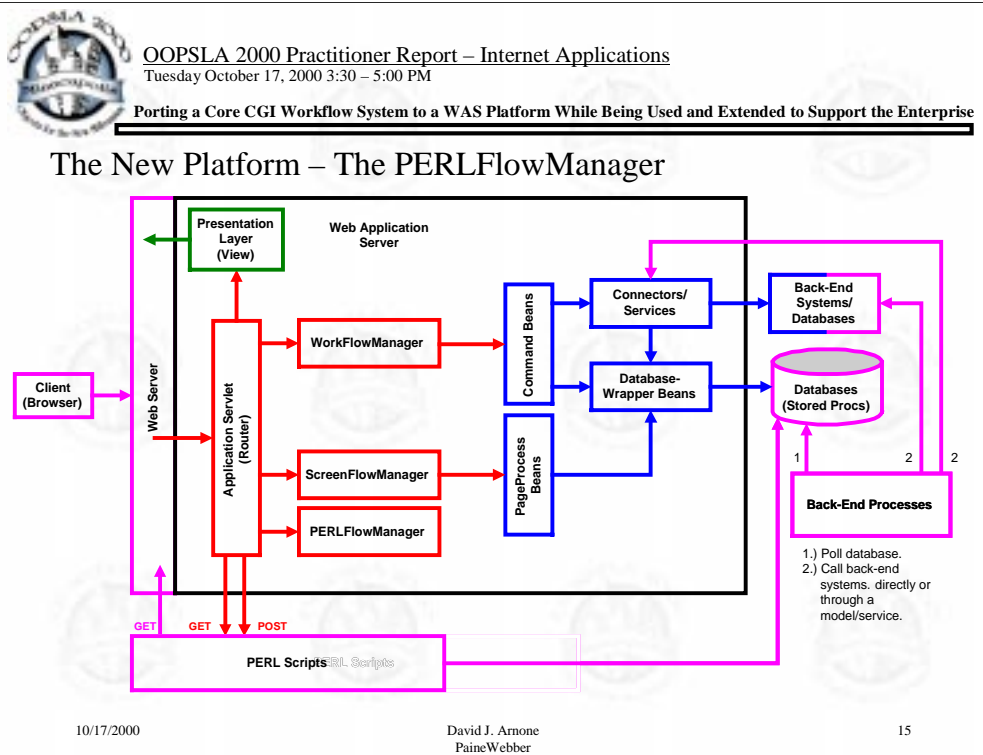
OOPSLA 2000

OOPSLA 2000 Practitioner Report – Internet Applications
Tuesday October 17, 2000 3:30 – 5:00 PM

Porting a Core CGI Workflow System to a WAS Platform While Being Used and Extended to Support the Enterprise

The New Platform – The PERLFlowManager

Presentation Layer (View)

Web Application Server

Client (Browser)

Web Server

Application Servlet (Router)

WorkFlowManager

ScreenFlowManager

PERLFlowManager

Command Beans

PageProcess Beans

Connectors/ Services

Database-Wrapper Beans

Back-End Systems/ Databases

Databases (Stored Procs)

1

2

2

Back-End Processes

1.) Poll database.
2.) Call back-end systems. directly or through a model/service.

GET

GET

POST

PERL Scripts PERL Scripts

10/17/2000

David J. Arnone
PaineWebber

15